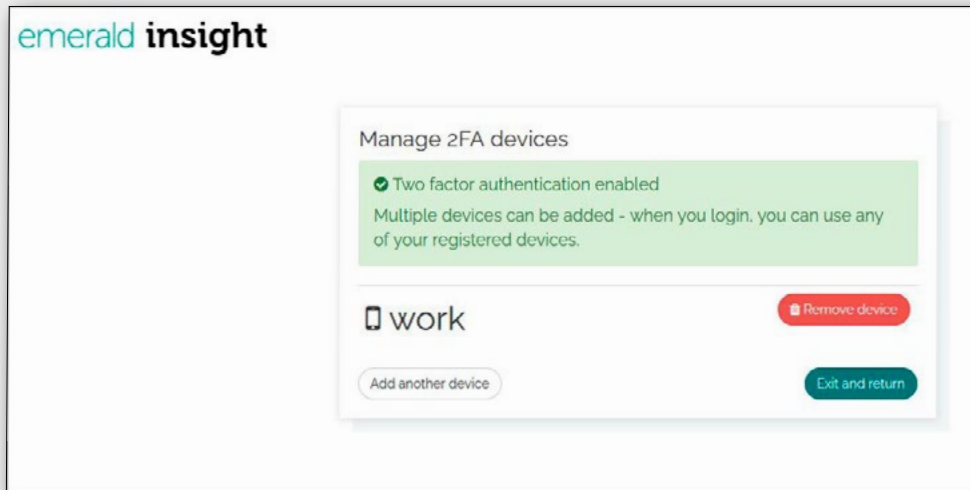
emerald insight

Manage 2FA devices

Two factor authentication enabled

Multiple devices can be added - when you login, you can use any of your registered devices.

work

Remove device

Add another device

Exit and return